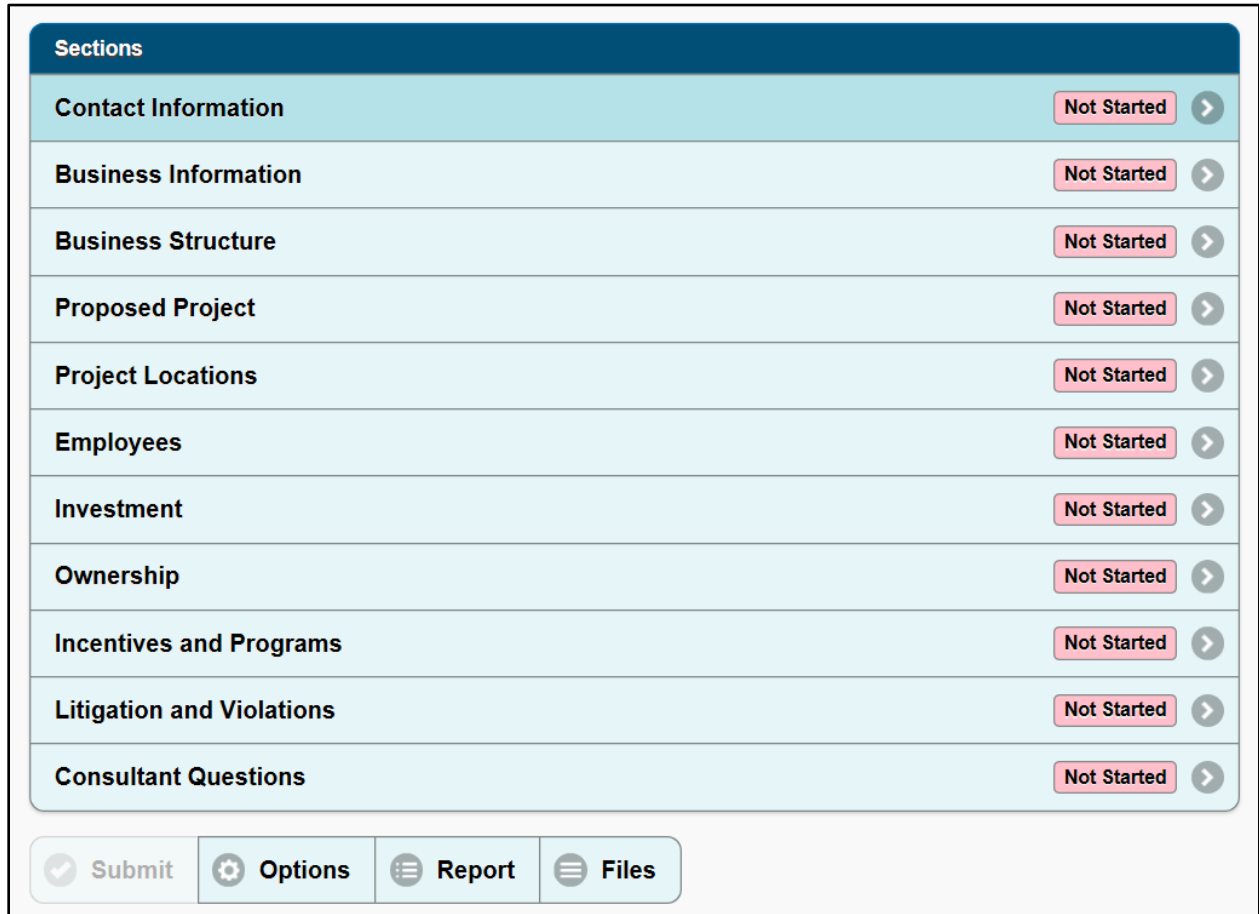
Sections

Contact Information Not Started

Business Information Not Started

Business Structure Not Started

Proposed Project Not Started

Project Locations Not Started

Employees Not Started

Investment Not Started

Ownership Not Started

Incentives and Programs Not Started

Litigation and Violations Not Started

Consultant Questions Not Started

Submit Options Report Files